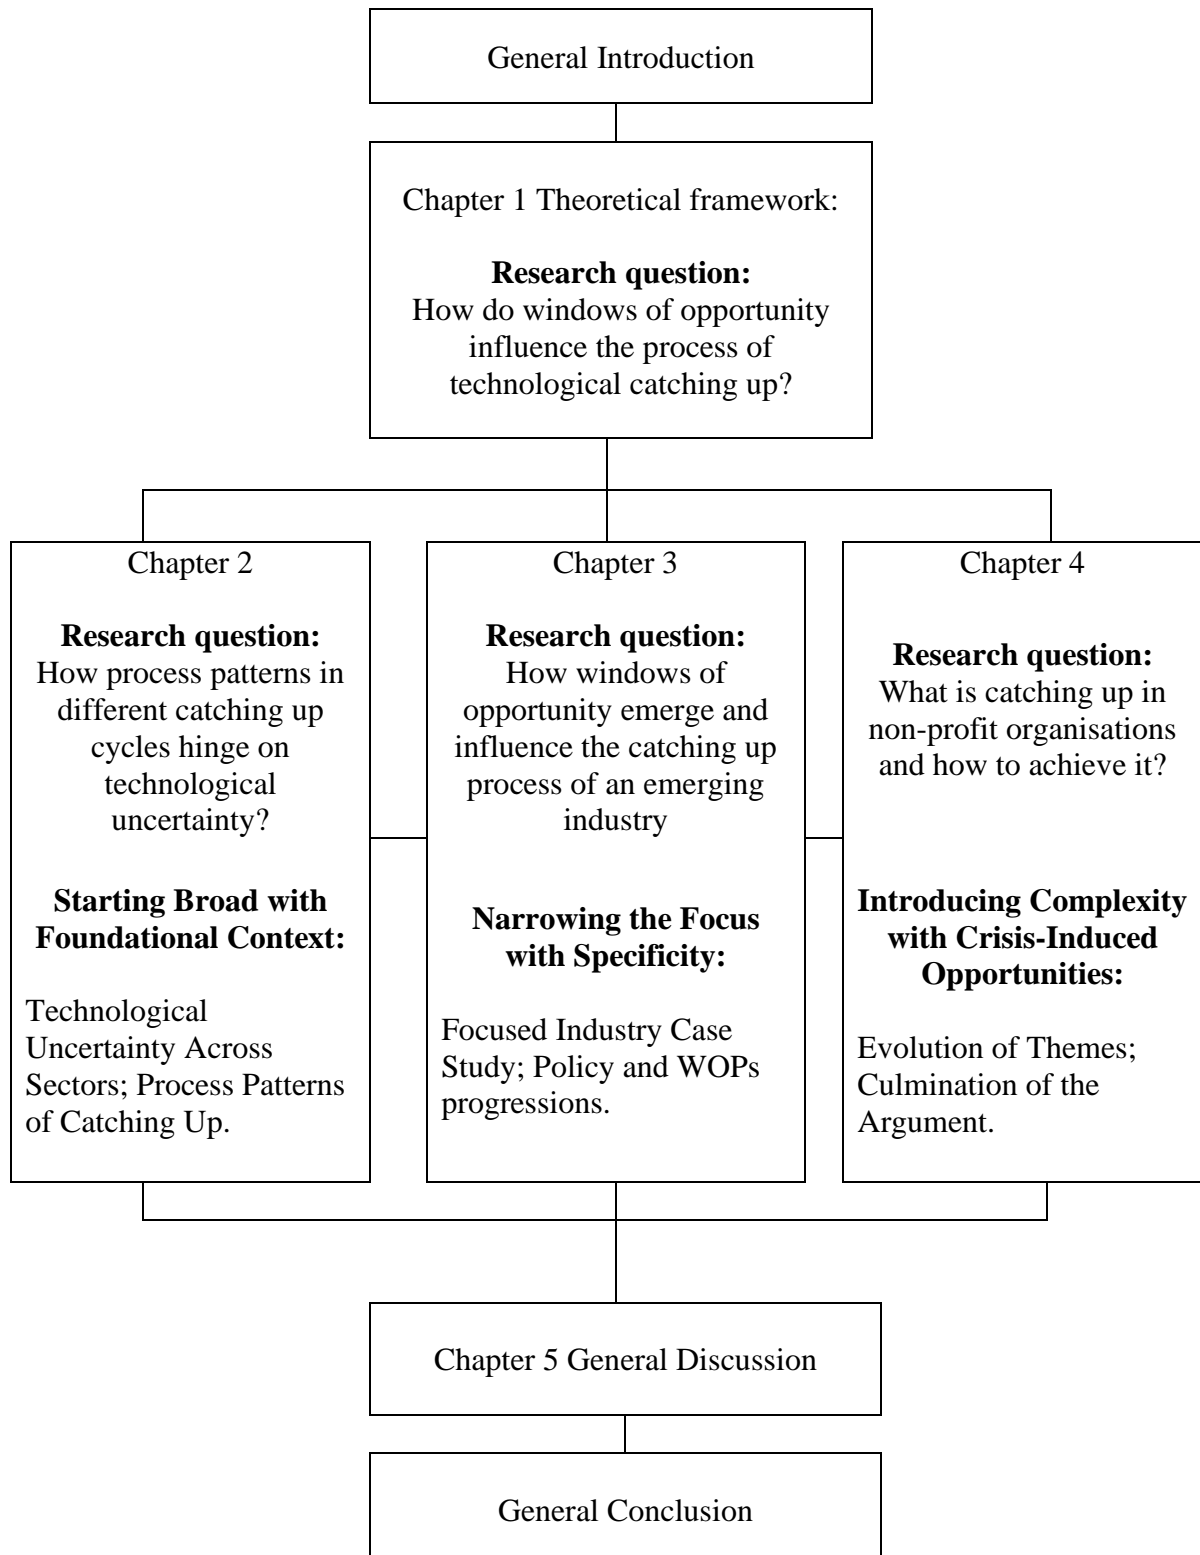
General Introduction

Chapter 1 Theoretical framework:

**Research question:**
How do windows of opportunity influence the process of technological catching up?

Chapter 2

**Research question:**
How process patterns in different catching up cycles hinge on technological uncertainty?

**Starting Broad with Foundational Context:**

Technological Uncertainty Across Sectors; Process Patterns of Catching Up.

Chapter 3

**Research question:**
How windows of opportunity emerge and influence the catching up process of an emerging industry

**Narrowing the Focus with Specificity:**

Focused Industry Case Study; Policy and WOPs progressions.

Chapter 4

**Research question:**
What is catching up in non-profit organisations and how to achieve it?

**Introducing Complexity with Crisis-Induced Opportunities:**

Evolution of Themes; Culmination of the Argument.

Chapter 5 General Discussion

General Conclusion